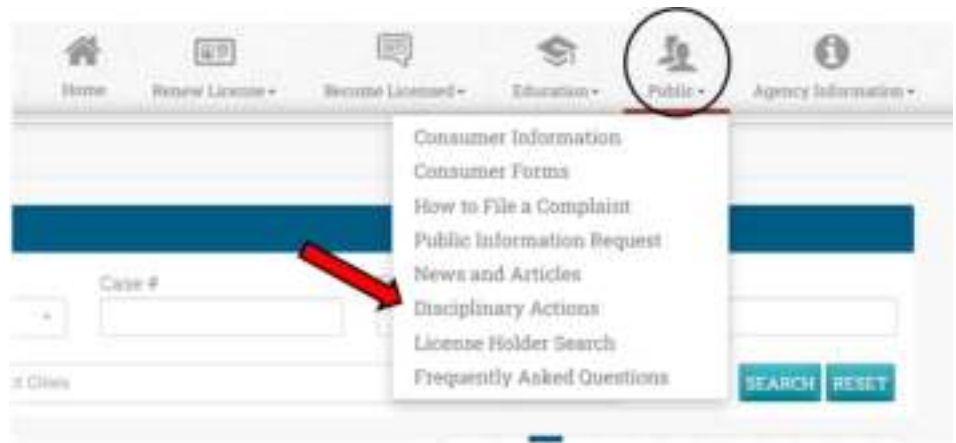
Home
Renew License ▾
Become Licensed ▾
Education ▾
Public ▾
Agency Information ▾

Consumer Information
Consumer Forms
How to File a Complaint
Public Information Request
News and Articles
Disciplinary Actions
License Holder Search
Frequently Asked Questions

Case #

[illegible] Cities

SEARCH
RESET